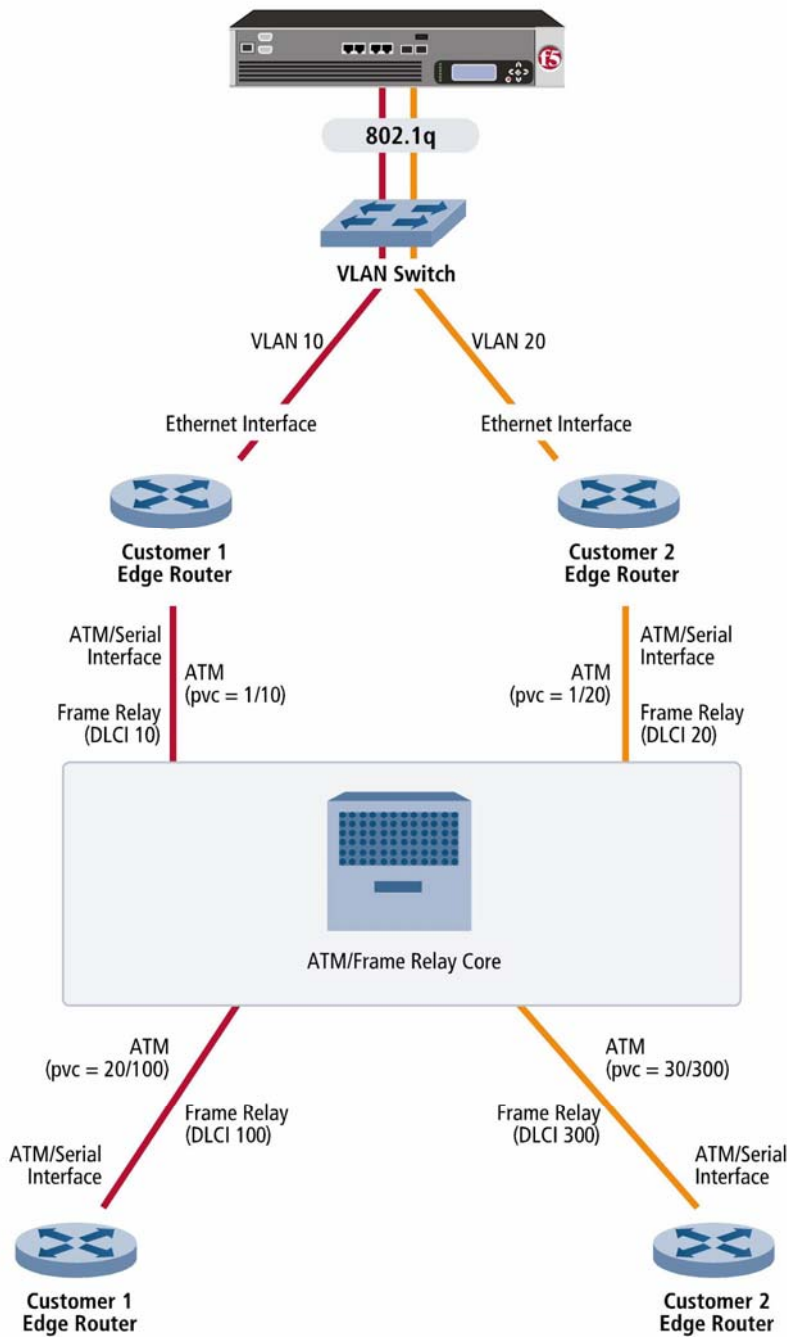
f5

802.1q

VLAN Switch

VLAN 10

VLAN 20

Ethernet Interface

Ethernet Interface

Customer 1
Edge Router

Customer 2
Edge Router

ATM/Serial
Interface

ATM
(pvc = 1/10)

Frame Relay
(DLCI 10)

ATM
(pvc = 1/20)

ATM/Serial
Interface

Frame Relay
(DLCI 20)

ATM/Frame Relay Core

ATM
(pvc = 20/100)

Frame Relay
(DLCI 100)

ATM/Serial
Interface

ATM
(pvc = 30/300)

Frame Relay
(DLCI 300)

ATM/Serial
Interface

Customer 1
Edge Router

Customer 2
Edge Router